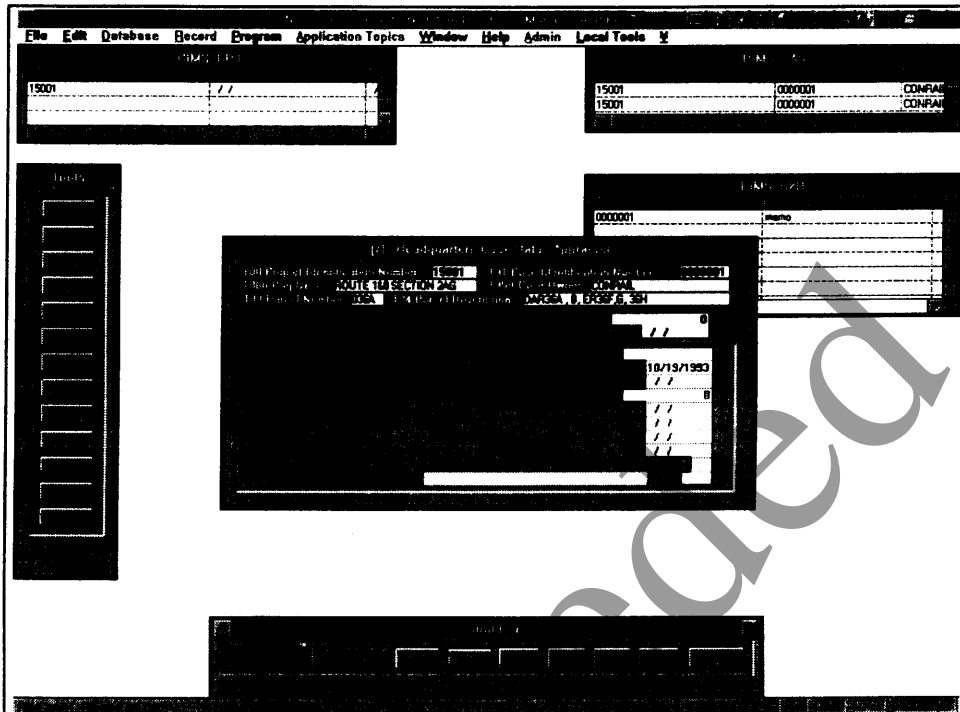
File Edit Database Record Program Application Topics Window Help Admin Local Tools

15001 / /

15001 0000001 CONRAI
15001 0000001 CONRAI

0000001 memo

15001 0000001
ROUTE 1M SECTION 2AG CONRAIL
DAAGBA, B, EFGSF G, 35N

/ /
0
10/19/1993
/ /
0
/ /
/ /
/ /

Superseded